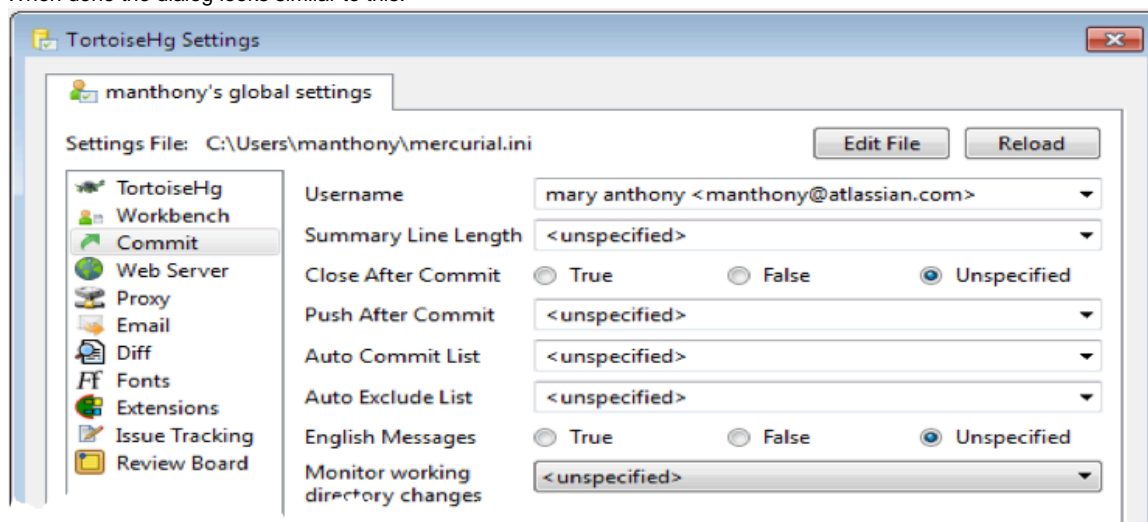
When done the dialog looks similar to this:

TortoiseHg Settings

manthony's global settings

Settings File: C:\Users\manthony\mercurial.ini

Edit File

Reload

TortoiseHg
Workbench
Commit
Web Server
Proxy
Email
Diff
Fonts
Extensions
Issue Tracking
Review Board

Username mary anthony <manthony@atlassian.com>

Summary Line Length <unspecified>

Close After Commit True False Unspecified

Push After Commit <unspecified>

Auto Commit List <unspecified>

Auto Exclude List <unspecified>

English Messages True False Unspecified

Monitor working directory changes <unspecified>